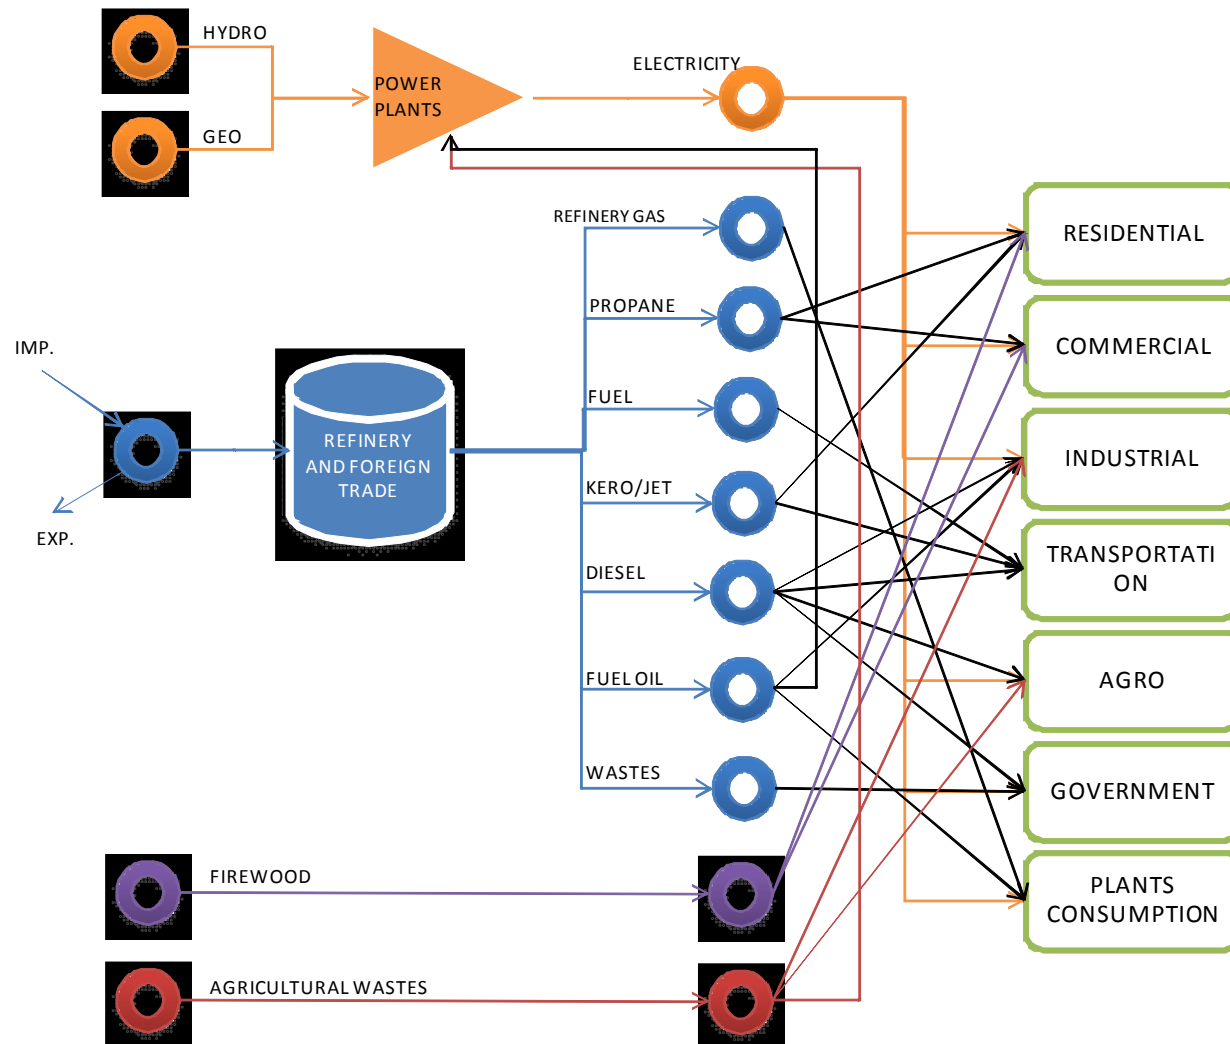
HYDRO

GEO

POWER PLANTS

ELECTRICITY

REFINERY GAS

PROPANE

FUEL

KERO/JET

DIESEL

FUEL OIL

WASTES

IMP.

EXP.

REFINERY AND FOREIGN TRADE

FIREWOOD

AGRICULTURAL WASTES

RESIDENTIAL

COMMERCIAL

INDUSTRIAL

TRANSPORTATI ON

AGRO

GOVERNMENT

PLANTS CONSUMPTION